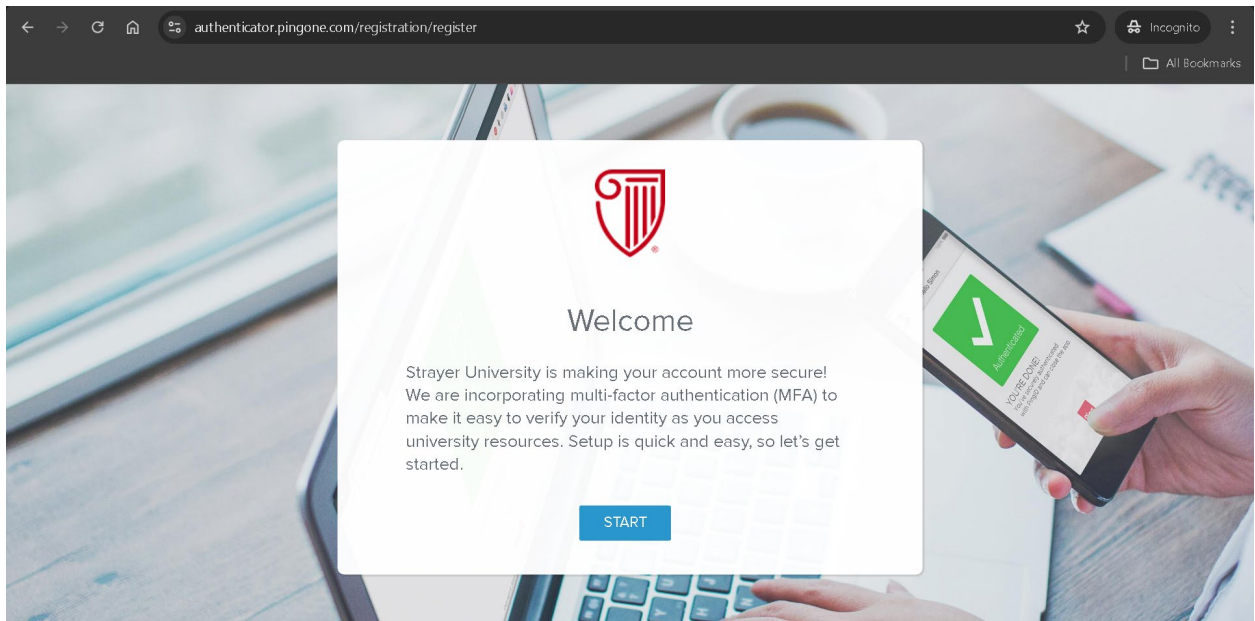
authenticator.pingone.com/registration/register

Incognito

All Bookmarks

Welcome

Strayer University is making your account more secure! We are incorporating multi-factor authentication (MFA) to make it easy to verify your identity as you access university resources. Setup is quick and easy, so let's get started.

START

Authenticated

YOU'RE DONE!